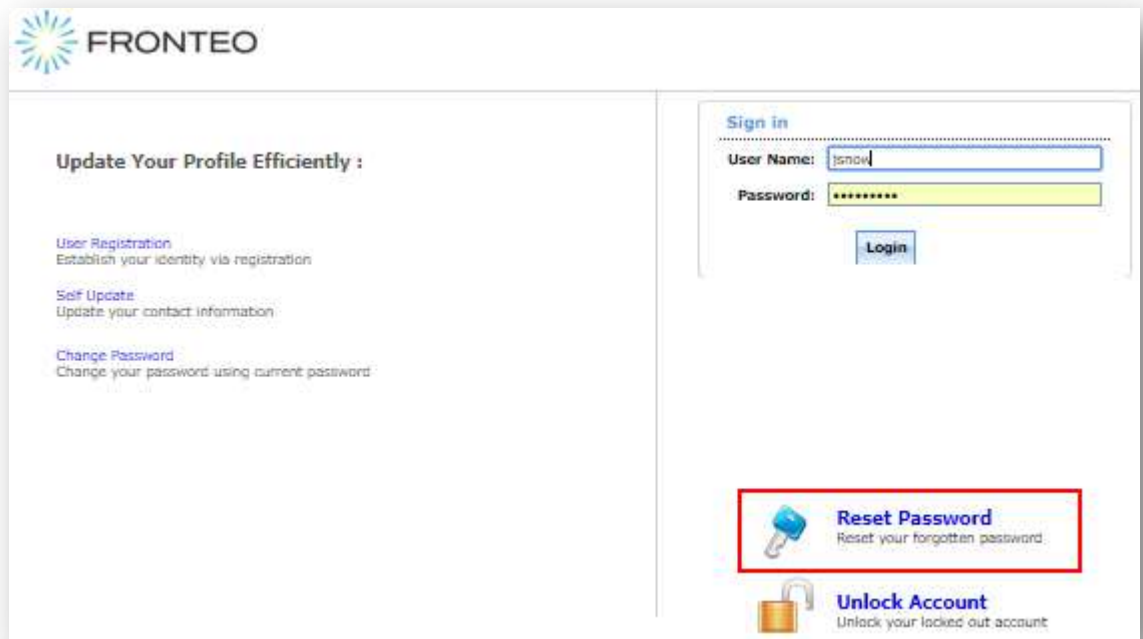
FRONTEO

Update Your Profile Efficiently :

User Registration
Establish your identity via registration

Self Update
Update your contact information

Change Password
Change your password using current password

Sign in

User Name: jsnow

Password: ••••••••••

Login

Reset Password
Reset your forgotten password

Unlock Account
Unlock your locked out account